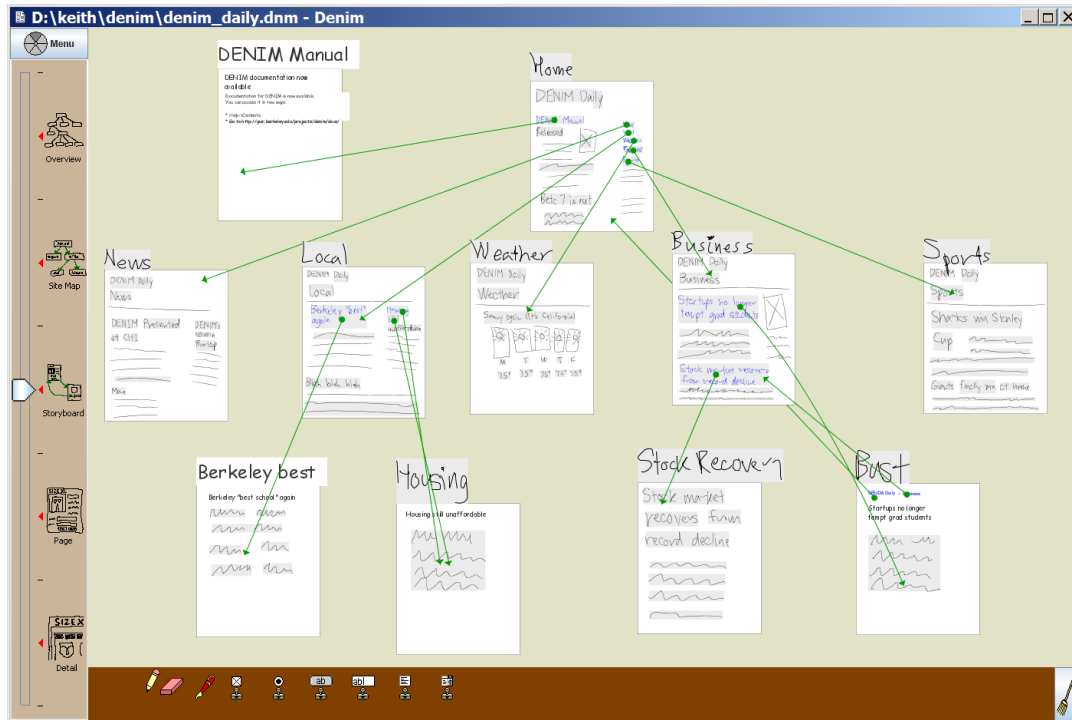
D:\keith\denim\denim_daily.dnm - Denim

Menu

Overview

Site Map

Storyboard

Page

Detail

DENIM Manual

DENIM documentation now available

Documentation for DENIM is now available. You can access it in two ways:

* Help->Contents
* Go to http://guir.berkeley.edu/projects/denim/docs/

Home

DENIM Daily

DENIM Manual Released

Beta 7 is out

News

DENIM Daily

News

DENIM Presented at CHI

DENIM wins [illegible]

More

Local

DENIM Daily

Local

Berkeley "best" again

Housing still unaffordable

Blah blah blah

Weather

DENIM Daily

Weather

Sunny again (it's California)

M T W T F

75° 75° 75° 75° 75°

Business

DENIM Daily

Business

Startups no longer tempt grad students

Stock market recovers from record decline

Sports

DENIM Daily

Sports

Sharks win Stanley Cup

Giants finally win at home

Berkeley best

Berkeley "best school" again

Housing

Housing still unaffordable

Stock Recovery

Stock market recovers from record decline

Bust

DENIM Daily Business

Startups no longer tempt grad students

SIZEX

ab

ab